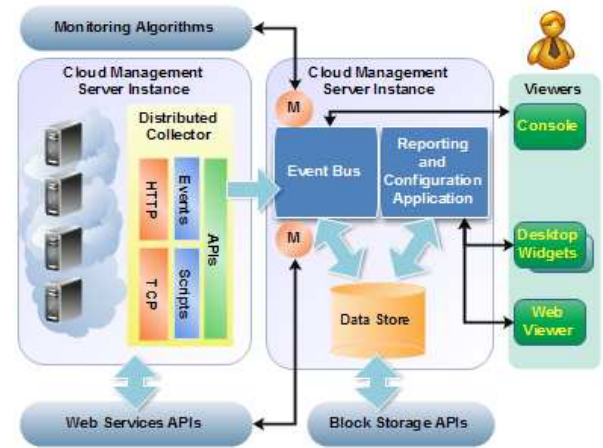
Monitoring Algorithms

Cloud Management Server Instance

Distributed Collector

HTTP

Events

APIs

TCP

Scripts

Cloud Management Server Instance

M

Event Bus

Reporting and Configuration Application

M

Data Store

Viewers

Console

Desktop Widgets

Web Viewer

Web Services APIs

Block Storage APIs